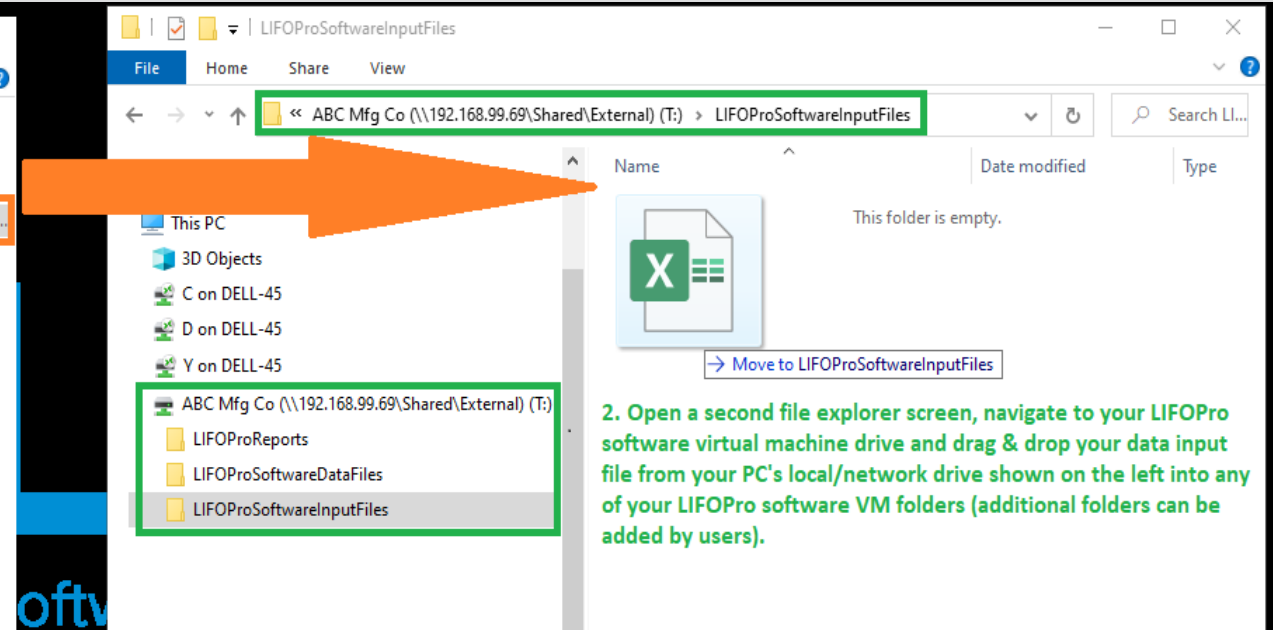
LIFOProSoftwareInputFiles

File Home Share View

« ABC Mfg Co (\\192.168.99.69\Shared\External) (T:) › LIFOProSoftwareInputFiles

Search LI...

Name

Date modified

Type

This folder is empty.

This PC

3D Objects

C on DELL-45

D on DELL-45

Y on DELL-45

ABC Mfg Co (\\192.168.99.69\Shared\External) (T:)

LIFOProReports

LIFOProSoftwareDataFiles

LIFOProSoftwareInputFiles

→ Move to LIFOProSoftwareInputFiles

2. Open a second file explorer screen, navigate to your LIFOPro software virtual machine drive and drag & drop your data input file from your PC's local/network drive shown on the left into any of your LIFOPro software VM folders (additional folders can be added by users).

oftv